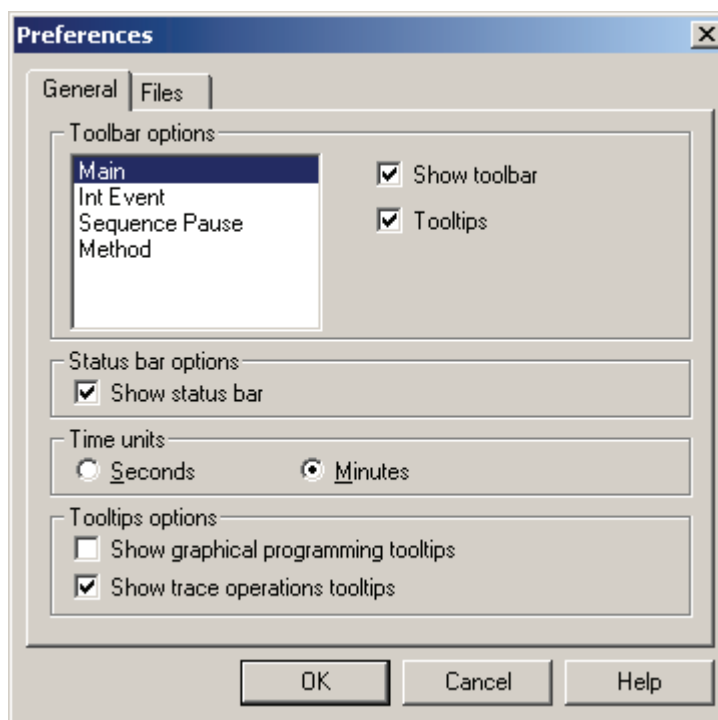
Preferences

General
Files

Toolbar options
Main
Int Event
Sequence Pause
Method
Show toolbar
Tooltips

Status bar options
Show status bar

Time units
Seconds
Minutes

Tooltips options
Show graphical programming tooltips
Show trace operations tooltips

OK
Cancel
Help